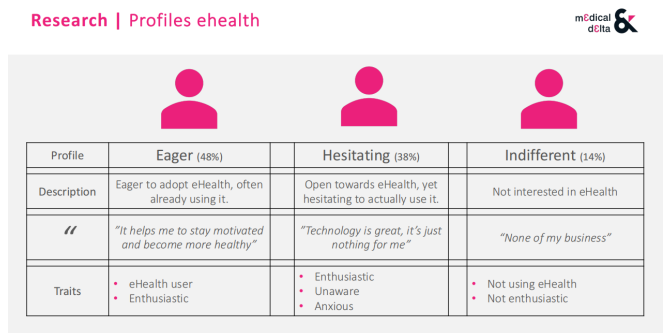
Research | Profiles ehealth

medical delta &

| Profile | Eager (48%) | Hesitating (38%) | Indifferent (14%) |
|---|---|---|---|
| Description | Eager to adopt eHealth, often already using it. | Open towards eHealth, yet hesitating to actually use it. | Not interested in eHealth |
| " | "It helps me to stay motivated and become more healthy" | "Technology is great, it's just nothing for me" | "None of my business" |
| Traits | • eHealth user<br>• Enthusiastic | • Enthusiastic<br>• Unaware<br>• Anxious | • Not using eHealth<br>• Not enthusiastic |